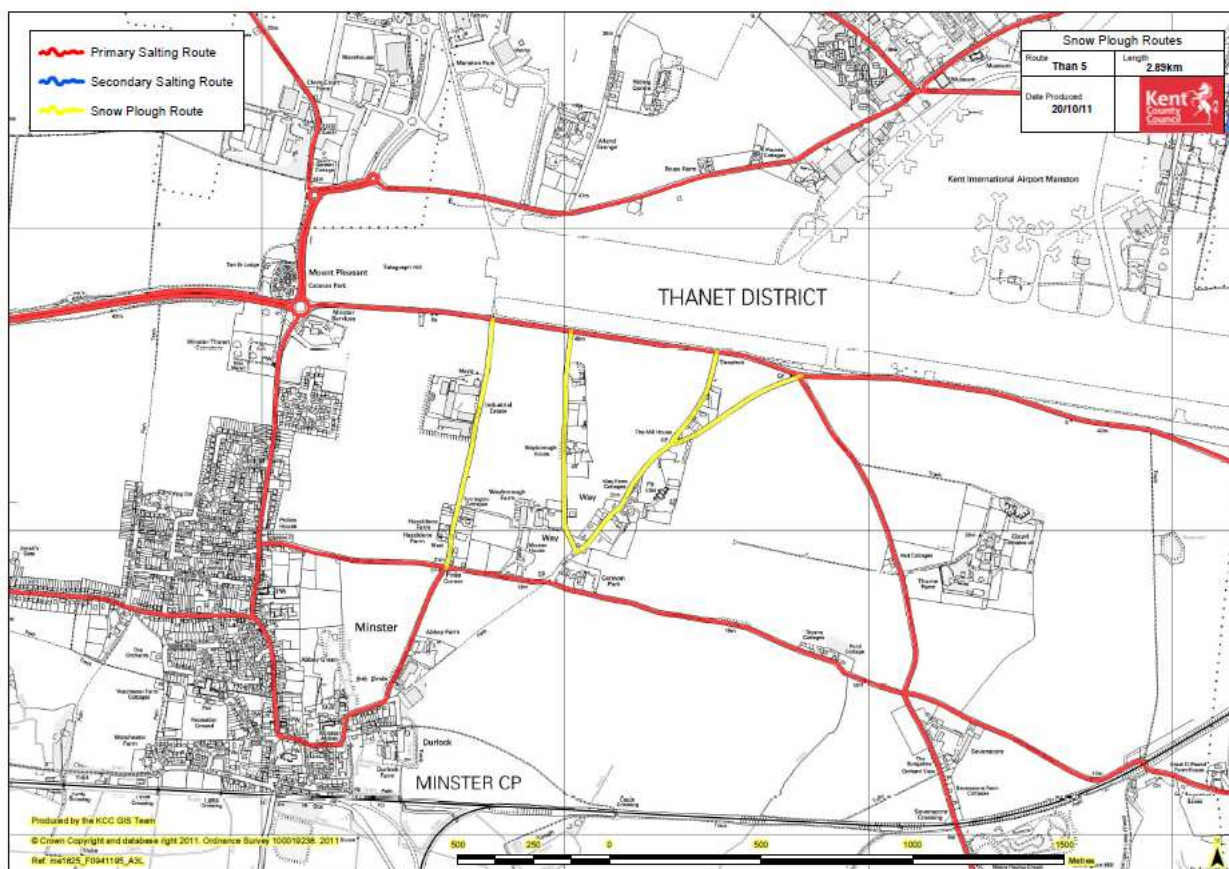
Primary Salting Route
Secondary Salting Route
Snow Plough Route

Snow Plough Routes
Route
Than 5
Length
2.89km
Date Produced
20/10/11
Kent County Council

Kent International Airport Manston

THANET DISTRICT

Mount Pleasant

Minster

MINSTER CP

Way

Durlock

Sevenscore

Produced by the KCC GIS Team
© Crown Copyright and database right 2011. Ordnance Survey 100019238. 2011
Ref: ma1825_F0941195_A3L

500 250 0 500 1000 1500
Metres